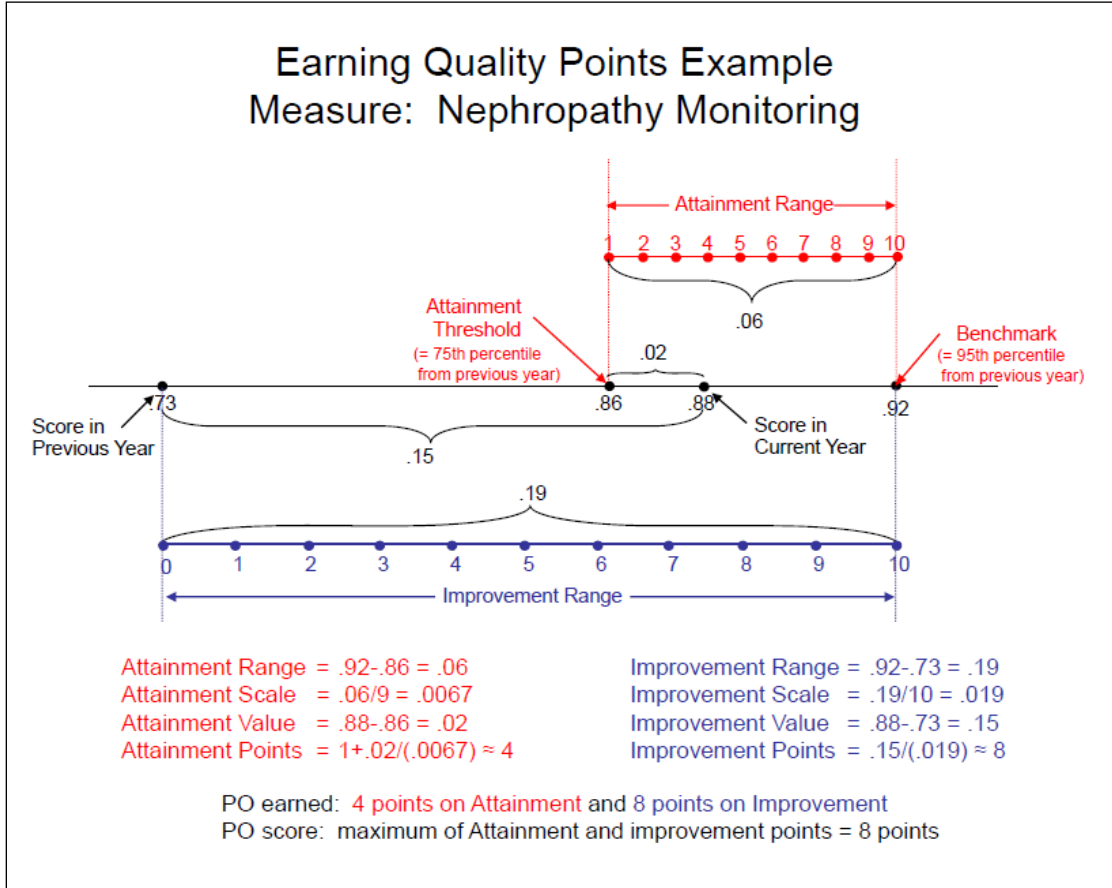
Earning Quality Points Example
Measure: Nephropathy Monitoring

Attainment Range

1 2 3 4 5 6 7 8 9 10

.06

Attainment Threshold
(= 75th percentile from previous year)

.02

Benchmark
(= 95th percentile from previous year)

.73 .86 .88 .92

Score in Previous Year

Score in Current Year

.15

.19

0 1 2 3 4 5 6 7 8 9 10

Improvement Range

Attainment Range = .92-.86 = .06
Attainment Scale = .06/9 = .0067
Attainment Value = .88-.86 = .02
Attainment Points = 1+.02/(.0067) ≈ 4

Improvement Range = .92-.73 = .19
Improvement Scale = .19/10 = .019
Improvement Value = .88-.73 = .15
Improvement Points = .15/(.019) ≈ 8

PO earned: 4 points on Attainment and 8 points on Improvement
PO score: maximum of Attainment and improvement points = 8 points